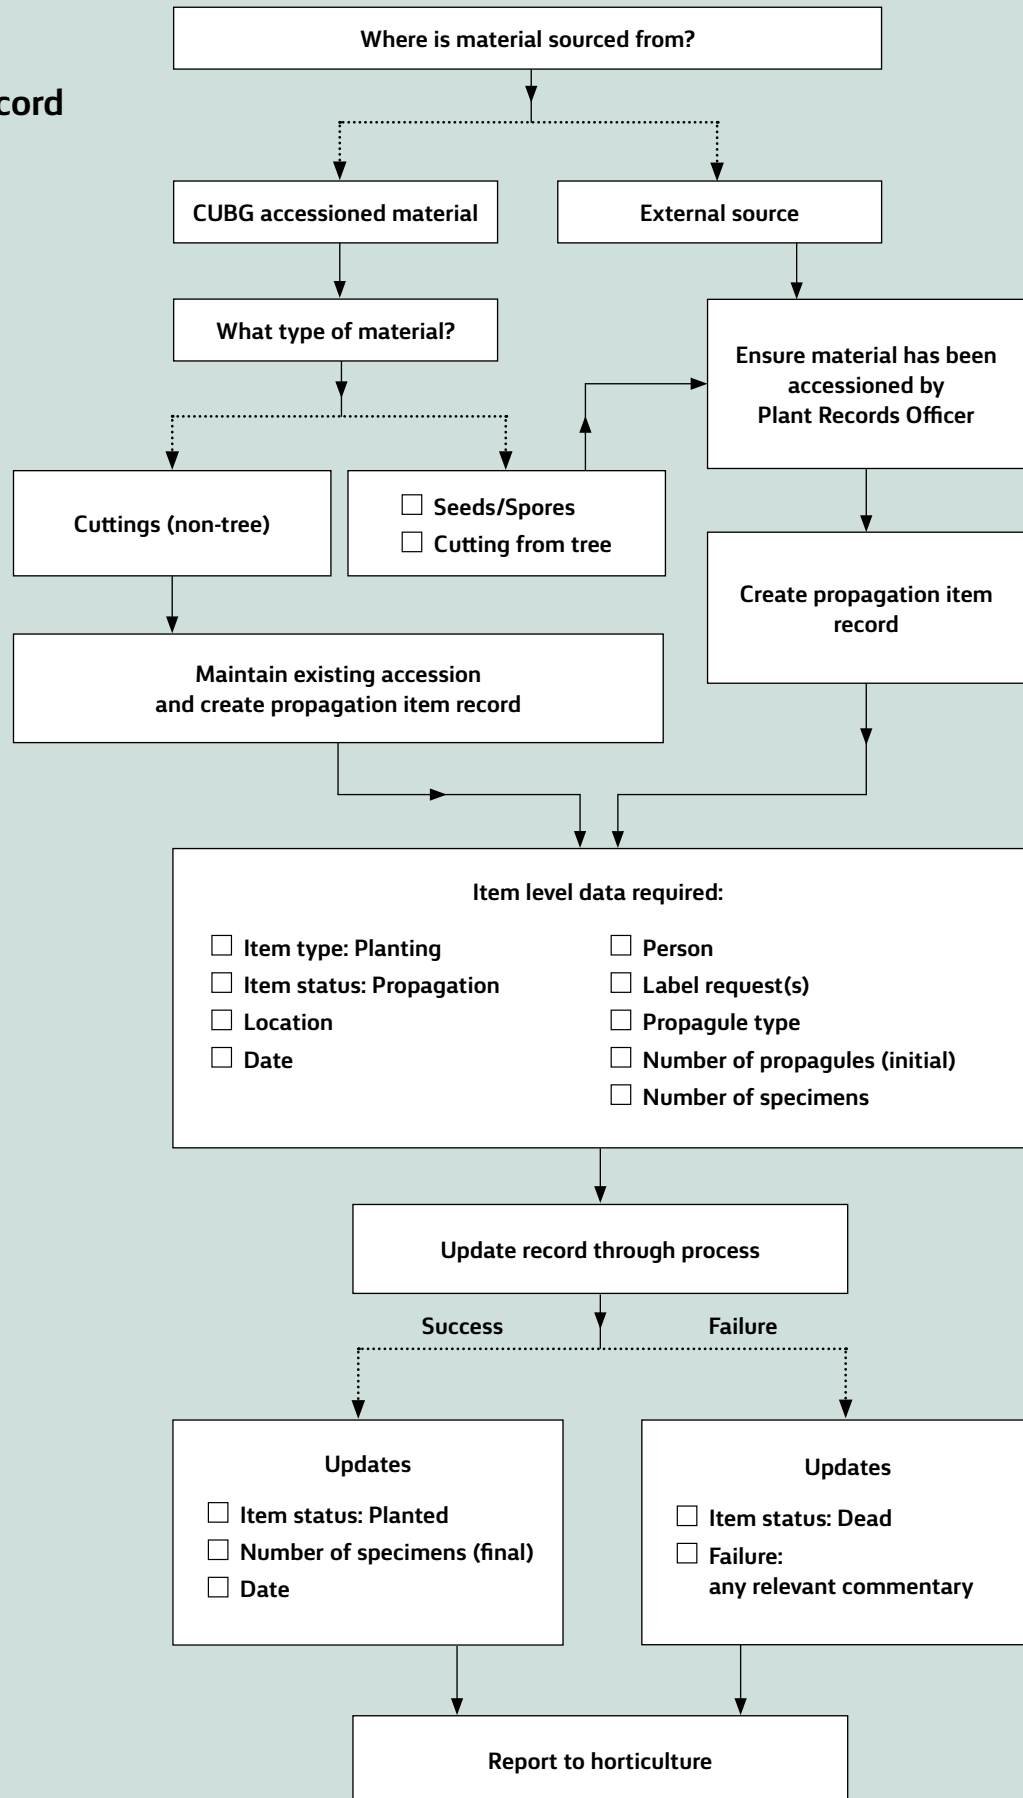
cord

Where is material sourced from?

CUBG accessioned material

External source

What type of material?

Ensure material has been accessioned by Plant Records Officer

Cuttings (non-tree)

☐ Seeds/Spores
☐ Cutting from tree

Create propagation item record

Maintain existing accession and create propagation item record

Item level data required:

☐ Item type: Planting
☐ Item status: Propagation
☐ Location
☐ Date

☐ Person
☐ Label request(s)
☐ Propagule type
☐ Number of propagules (initial)
☐ Number of specimens

Update record through process

Success

Failure

Updates

☐ Item status: Planted
☐ Number of specimens (final)
☐ Date

Updates

☐ Item status: Dead
☐ Failure: any relevant commentary

Report to horticulture